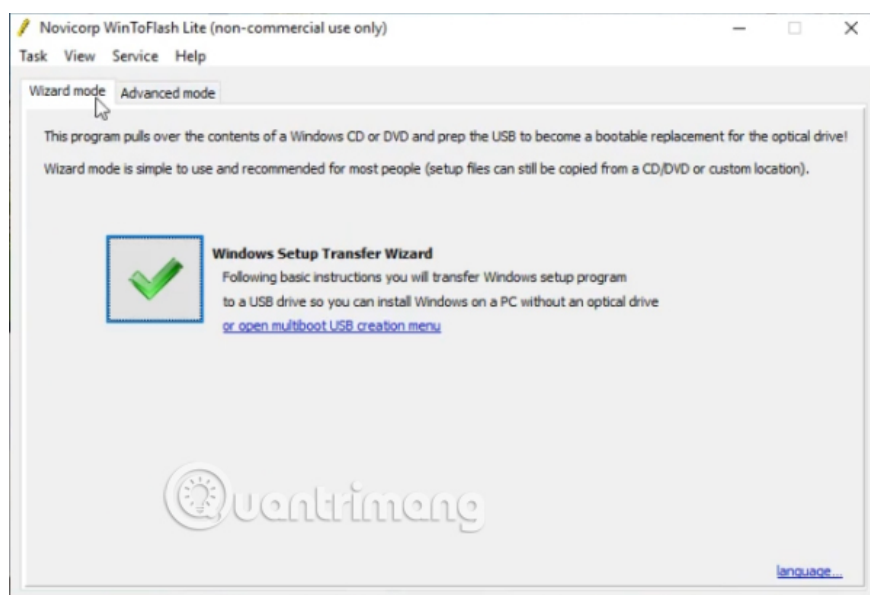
Novicorp WinToFlash Lite (non-commercial use only)

Task View Service Help

Wizard mode Advanced mode

This program pulls over the contents of a Windows CD or DVD and prep the USB to become a bootable replacement for the optical drive!

Wizard mode is simple to use and recommended for most people (setup files can still be copied from a CD/DVD or custom location).

Windows Setup Transfer Wizard

Following basic instructions you will transfer Windows setup program to a USB drive so you can install Windows on a PC without an optical drive

or open multiboot USB creation menu

Quantrimang

language...